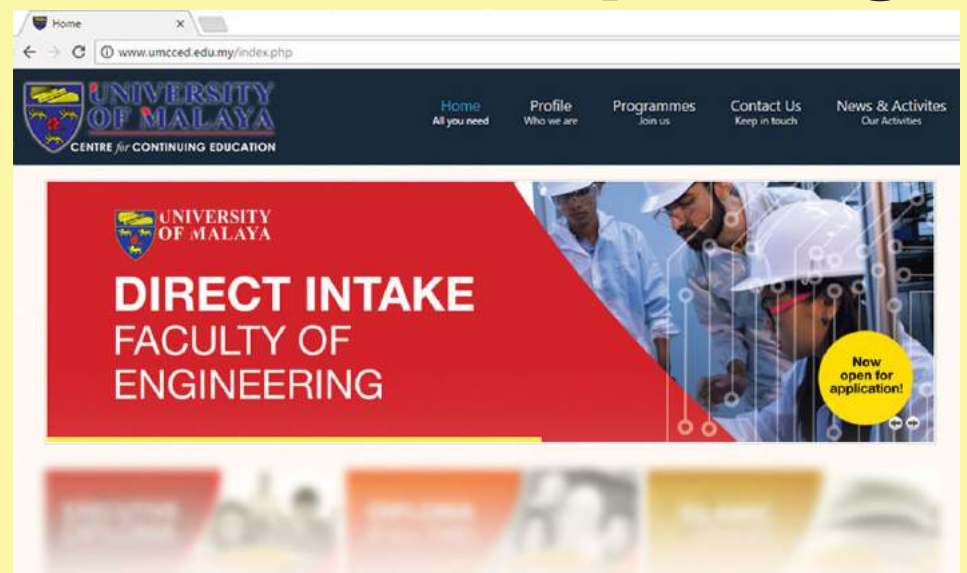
Home

www.umcced.edu.my/index.php

UNIVERSITY OF MALAYA
CENTRE for CONTINUING EDUCATION

Home
All you need

Profile
Who we are

Programmes
Join us

Contact Us
Keep in touch

News & Activites
Our Activities

UNIVERSITY OF MALAYA

DIRECT INTAKE
FACULTY OF ENGINEERING

Now open for application!

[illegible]

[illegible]

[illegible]